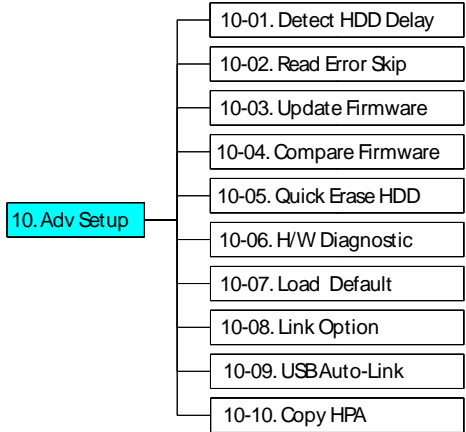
10. Adv Setup

10-01. Detect HDD Delay

10-02. Read Error Skip

10-03. Update Firmware

10-04. Compare Firmware

10-05. Quick Erase HDD

10-06. H/W Diagnostic

10-07. Load Default

10-08. Link Option

10-09. USB Auto-Link

10-10. Copy HPA